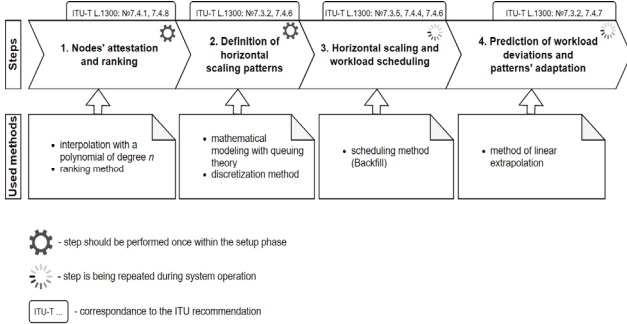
Steps

ITU-T L.1300: №7.4.1, 7.4.8
1. Nodes' attestation and ranking

ITU-T L.1300: №7.3.2, 7.4.6
2. Definition of horizontal scaling patterns

ITU-T L.1300: №7.3.5, 7.4.4, 7.4.6
3. Horizontal scaling and workload scheduling

ITU-T L.1300: №7.3.2, 7.4.7
4. Prediction of workload deviations and patterns' adaptation

Used methods

• interpolation with a polynomial of degree $n$
• ranking method

• mathematical modeling with queuing theory
• discretization method

• scheduling method (Backfill)

• method of linear extrapolation

- step should be performed once within the setup phase

- step is being repeated during system operation

ITU-T ... - correspondance to the ITU recommendation